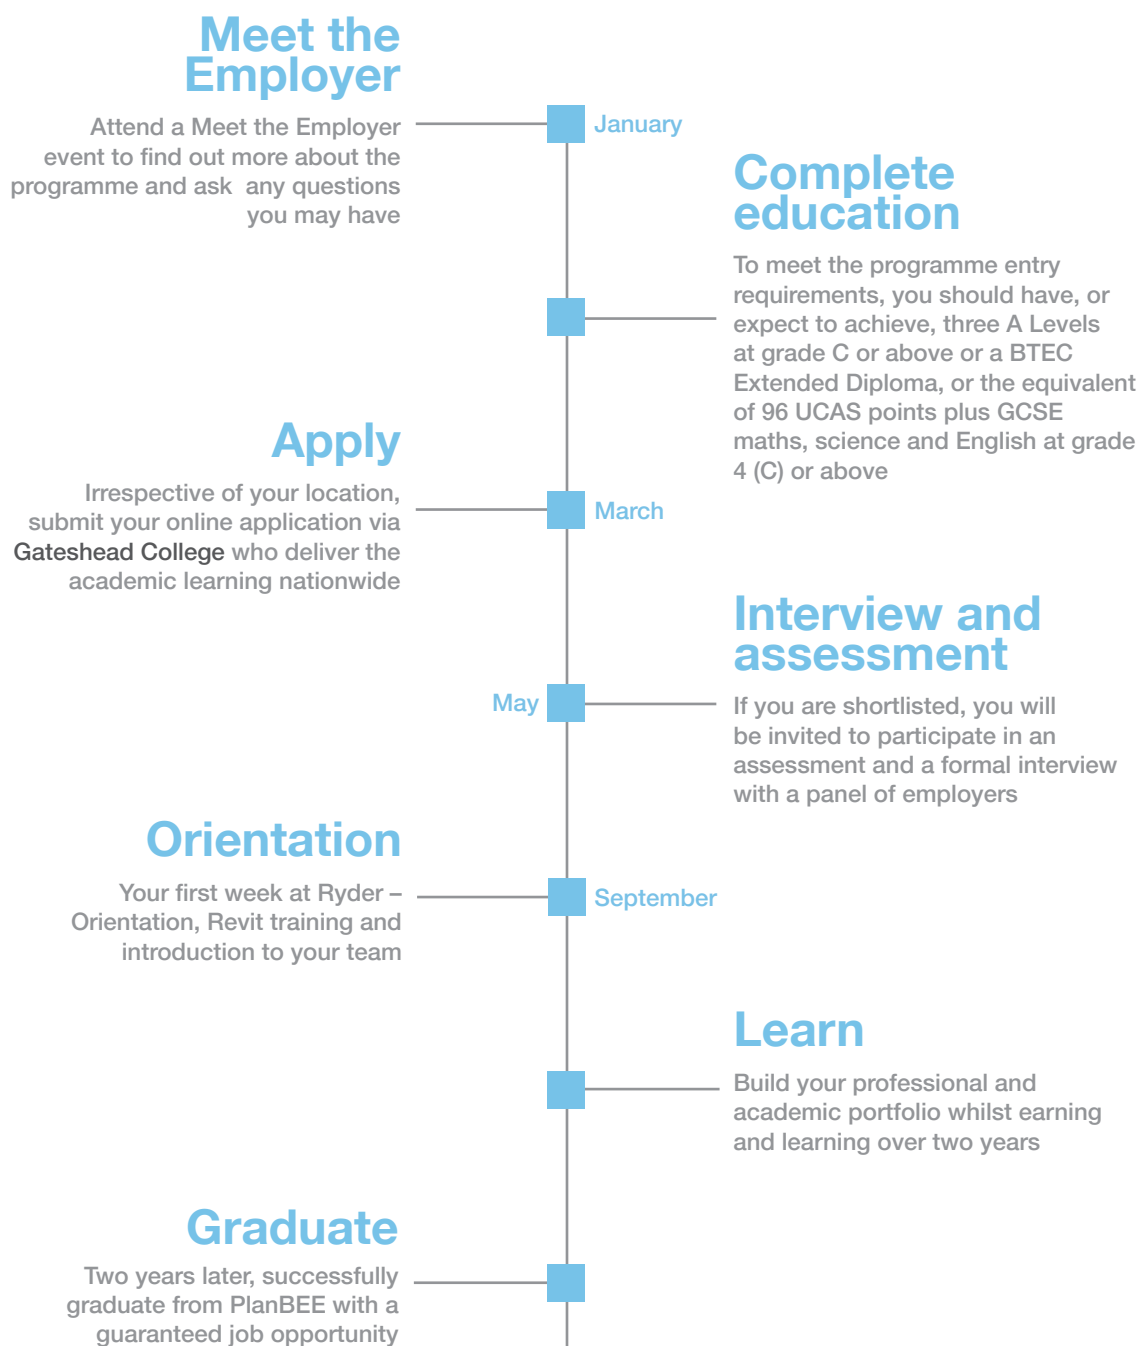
Meet the Employer

Attend a Meet the Employer event to find out more about the programme and ask any questions you may have

January

Complete education

To meet the programme entry requirements, you should have, or expect to achieve, three A Levels at grade C or above or a BTEC Extended Diploma, or the equivalent of 96 UCAS points plus GCSE maths, science and English at grade 4 (C) or above

Apply

Irrespective of your location, submit your online application via Gateshead College who deliver the academic learning nationwide

March

Interview and assessment

May

If you are shortlisted, you will be invited to participate in an assessment and a formal interview with a panel of employers

Orientation

Your first week at Ryder – Orientation, Revit training and introduction to your team

September

Learn

Build your professional and academic portfolio whilst earning and learning over two years

Graduate

Two years later, successfully graduate from PlanBEE with a guaranteed job opportunity